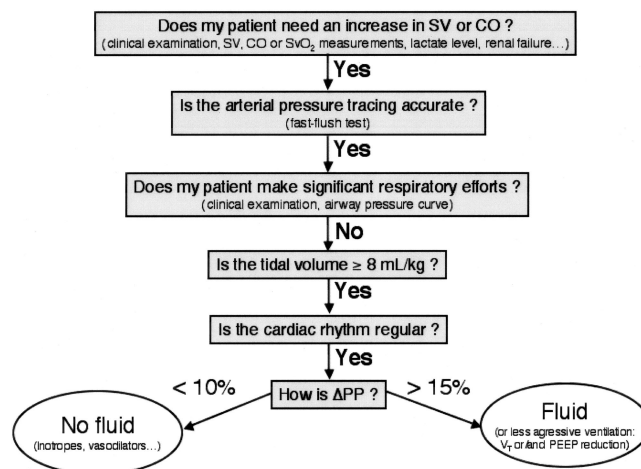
Does my patient need an increase in SV or CO ?
(clinical examination, SV, CO or $SvO_2$ measurements, lactate level, renal failure…)

Yes

Is the arterial pressure tracing accurate ?
(fast-flush test)

Yes

Does my patient make significant respiratory efforts ?
(clinical examination, airway pressure curve)

No

Is the tidal volume ≥ 8 mL/kg ?

Yes

Is the cardiac rhythm regular ?

Yes

< 10%

How is ΔPP ?

> 15%

No fluid
(Inotropes, vasodilators…)

Fluid
(or less agressive ventilation: $V_T$ or/and PEEP reduction)